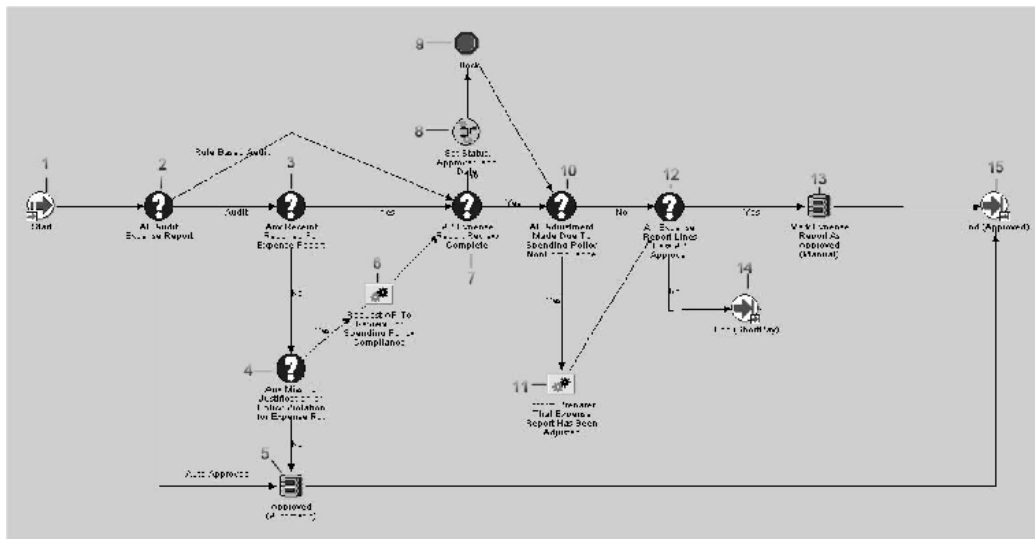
9

Block

8

Set Status Approved and Defer

1

Start

2

AP Audit Expense Report

Rule Based Audit

Audit

3

Any Receipt Required For Expense Report

Yes

?

Expense Report Review Complete

7

Yes

10

AP Adjustment Made Due To Spending Policy Noncompliance

No

12

All Expense Report Lines Rejected/Approved

Yes

13

Mark Expense Report As Approved (Manual)

15

End (Approved)

6

Request AP To Review For Spending Policy Compliance

Yes

No

4

Any Missing Justification or Policy Violation for Expense Report

No

Yes

11

Inform Preparer That Expense Report Has Been Adjusted

No

14

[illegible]

5

Auto Approved

Approved ([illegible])